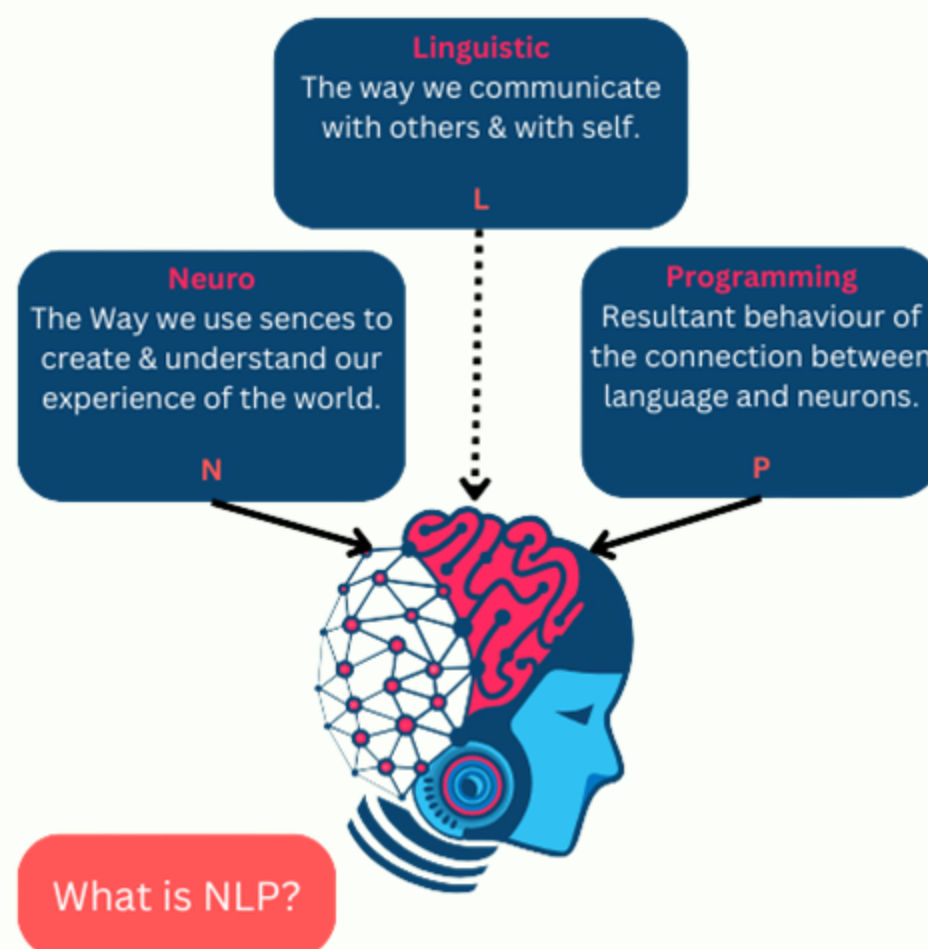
Linguistic
The way we communicate with others & with self.

L

Neuro
The Way we use sences to create & understand our experience of the world.

N

Programming
Resultant behaviour of the connection between language and neurons.

P

What is NLP?